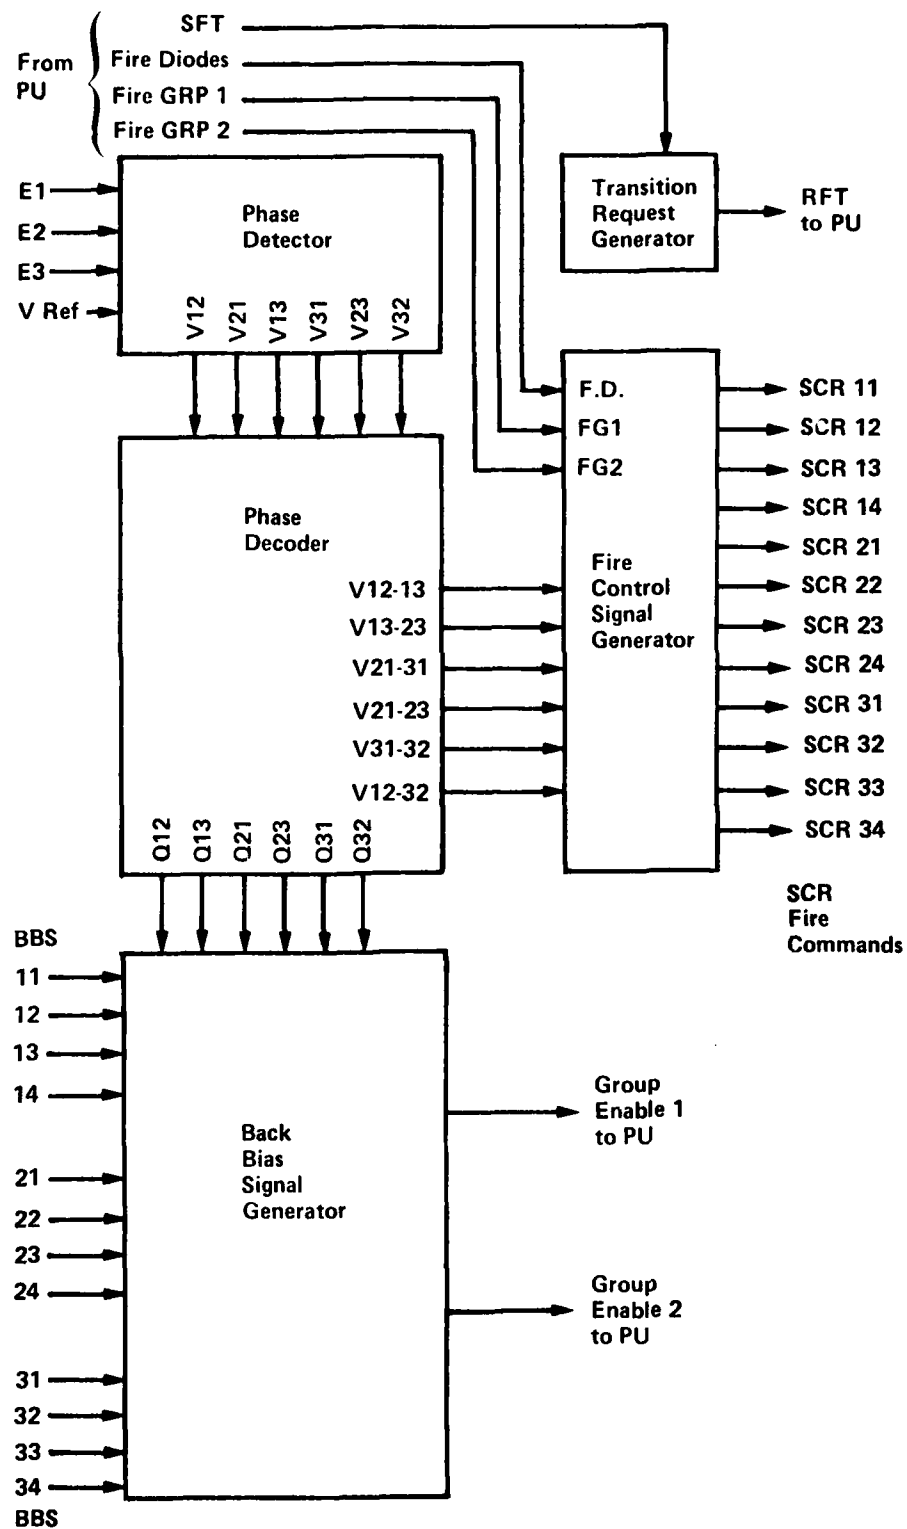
From PU

SFT
Fire Diodes
Fire GRP 1
Fire GRP 2

Transition Request Generator

RFT to PU

E1
E2
E3
V Ref

Phase Detector

V12
V21
V13
V31
V23
V32

F.D.
FG1
FG2

Phase Decoder

V12-13
V13-23
V21-31
V21-23
V31-32
V12-32

Fire Control Signal Generator

SCR 11
SCR 12
SCR 13
SCR 14
SCR 21
SCR 22
SCR 23
SCR 24
SCR 31
SCR 32
SCR 33
SCR 34

SCR Fire Commands

Q12
Q13
Q21
Q23
Q31
Q32

BBS
11
12
13
14
21
22
23
24
31
32
33
34
BBS

Back Bias Signal Generator

Group Enable 1 to PU

Group Enable 2 to PU